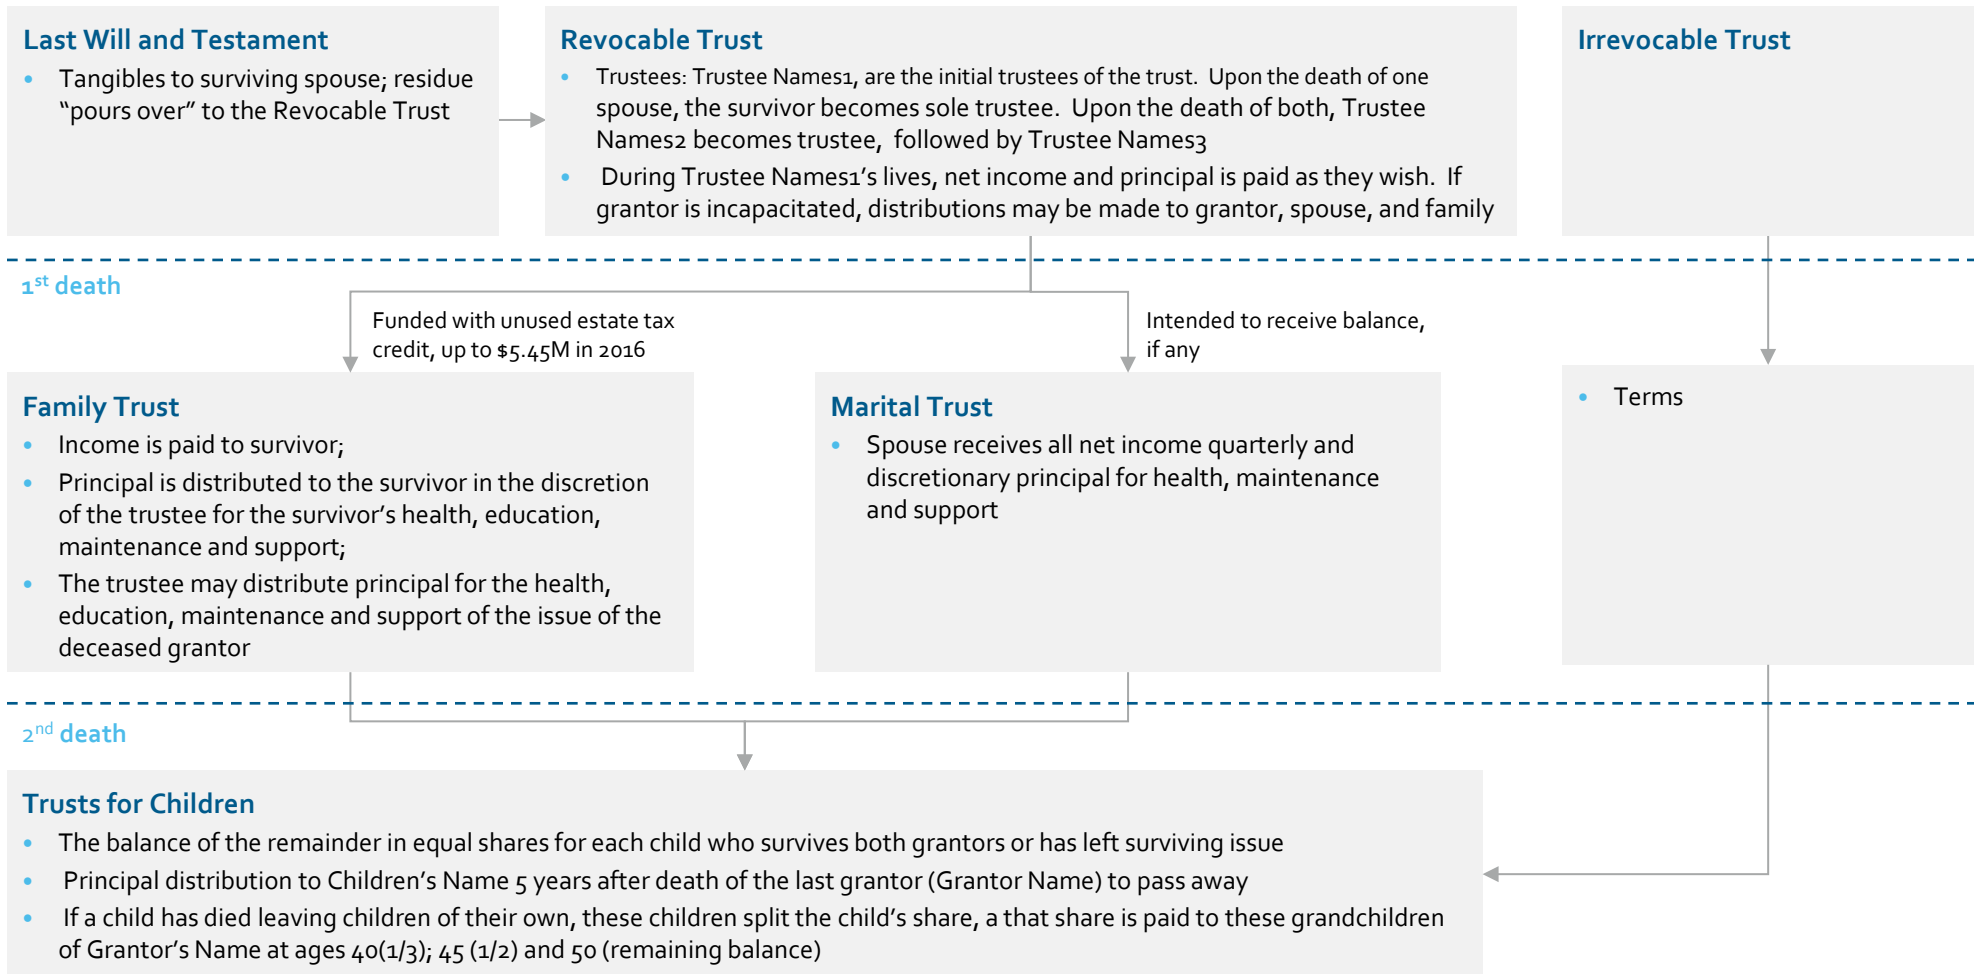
Last Will and Testament

- Tangibles to surviving spouse; residue "pours over" to the Revocable Trust

Revocable Trust

- Trustees: Trustee Names1, are the initial trustees of the trust. Upon the death of one spouse, the survivor becomes sole trustee. Upon the death of both, Trustee Names2 becomes trustee, followed by Trustee Names3
- During Trustee Names1's lives, net income and principal is paid as they wish. If grantor is incapacitated, distributions may be made to grantor, spouse, and family

Irrevocable Trust

$1^{st}$ death

Funded with unused estate tax credit, up to $5.45M in 2016

Intended to receive balance, if any

Family Trust

- Income is paid to survivor;
- Principal is distributed to the survivor in the discretion of the trustee for the survivor's health, education, maintenance and support;
- The trustee may distribute principal for the health, education, maintenance and support of the issue of the deceased grantor

Marital Trust

- Spouse receives all net income quarterly and discretionary principal for health, maintenance and support

- Terms

$2^{nd}$ death

Trusts for Children

- The balance of the remainder in equal shares for each child who survives both grantors or has left surviving issue
- Principal distribution to Children's Name 5 years after death of the last grantor (Grantor Name) to pass away
- If a child has died leaving children of their own, these children split the child's share, a that share is paid to these grandchildren of Grantor's Name at ages 40(1/3); 45 (1/2) and 50 (remaining balance)